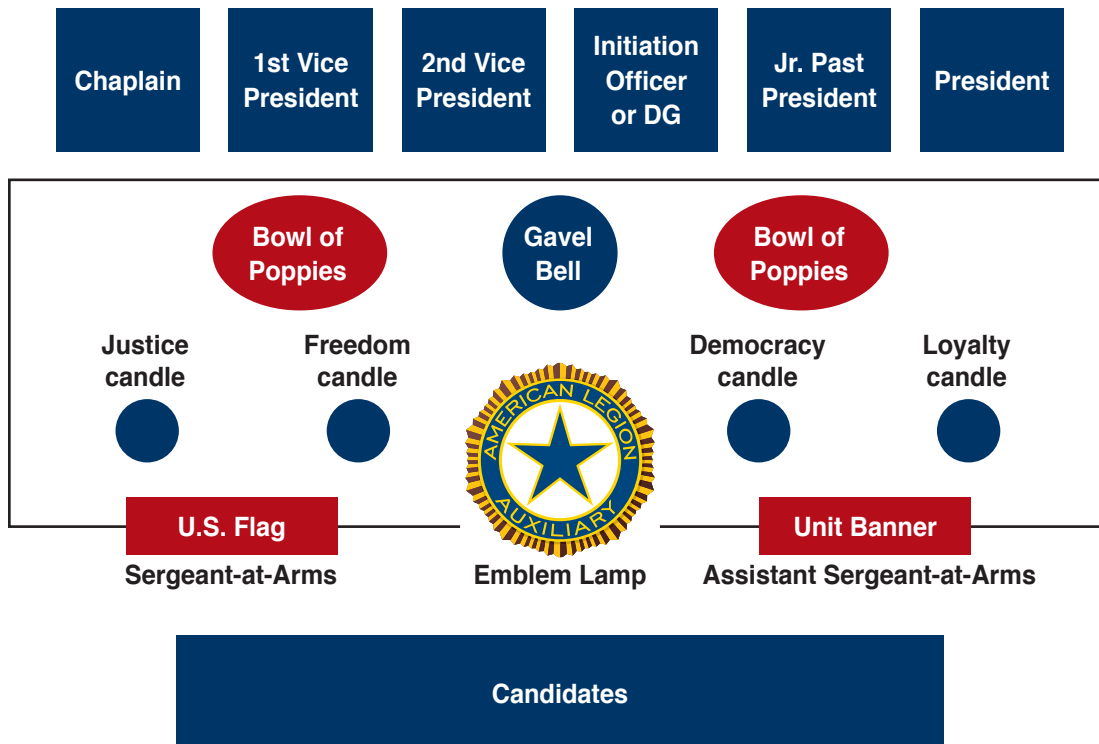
Chaplain

1st Vice President

2nd Vice President

Initiation Officer or DG

Jr. Past President

President

Bowl of Poppies

Gavel Bell

Bowl of Poppies

Justice candle

Freedom candle

Democracy candle

Loyalty candle

AMERICAN LEGION AUXILIARY

U.S. Flag

Sergeant-at-Arms

Emblem Lamp

Unit Banner

Assistant Sergeant-at-Arms

Candidates